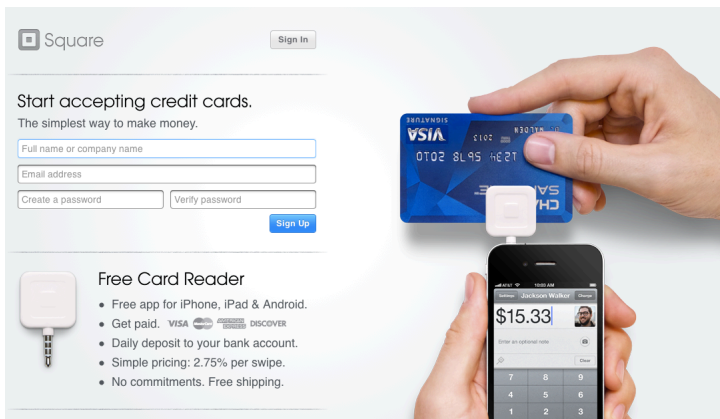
Square

Sign In

Start accepting credit cards.

The simplest way to make money.

Full name or company name

Email address

Create a password

Verify password

Sign Up

Free Card Reader

- Free app for iPhone, iPad & Android.
- Get paid. VISA AMERICAN EXPRESS DISCOVER
- Daily deposit to your bank account.
- Simple pricing: 2.75% per swipe.
- No commitments. Free shipping.

VISA

CHASE

AT&T 10:00 AM

Settings Jackson Walker Charge

$15.33

Enter an optional note

Clear

7 8 9

4 5 6

1 2 3